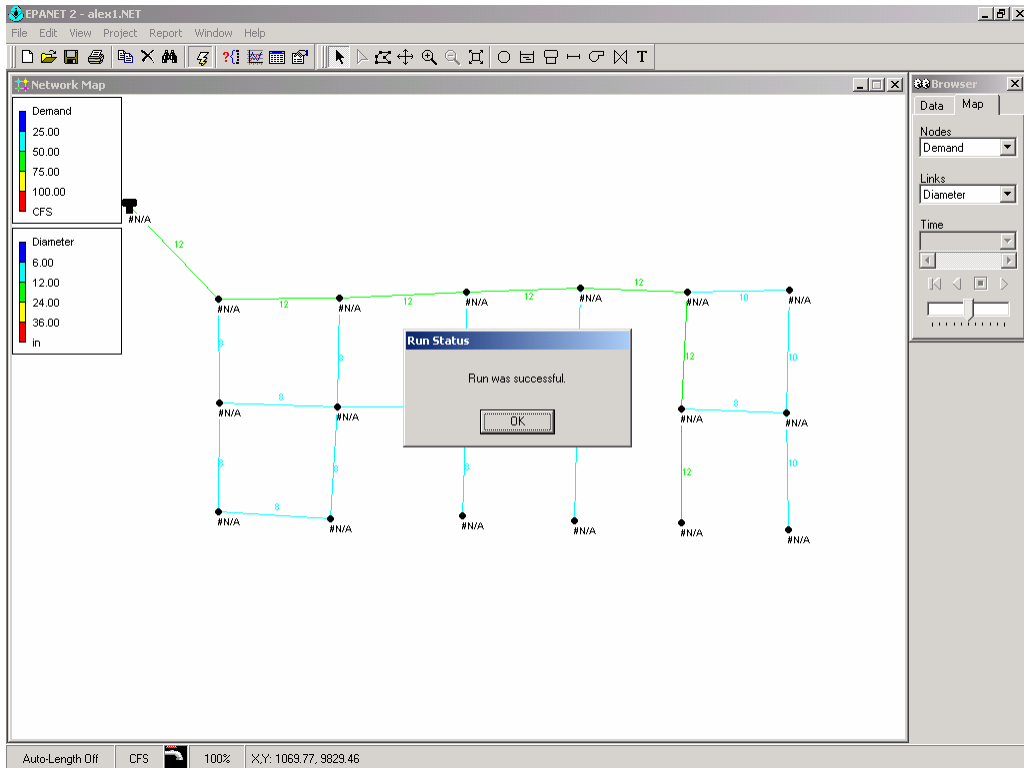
EPANET 2 - alex1.NET

File Edit View Project Report Window Help

T

Network Map

Demand
25.00
50.00
75.00
100.00
CFS

Diameter
6.00
12.00
24.00
36.00
in

#N/A
12
#N/A
12
#N/A
12
#N/A
12
#N/A
12
#N/A
10
#N/A
8
8
#N/A
8
#N/A
12
10
8
#N/A
#N/A
8
8
8
12
10
#N/A
8
#N/A
#N/A
#N/A
#N/A
#N/A

Run Status
Run was successful.
OK

Browser
Data
Map
Nodes
Demand
Links
Diameter
Time

Auto-Length Off
CFS
100%
X,Y: 1069.77, 9829.46